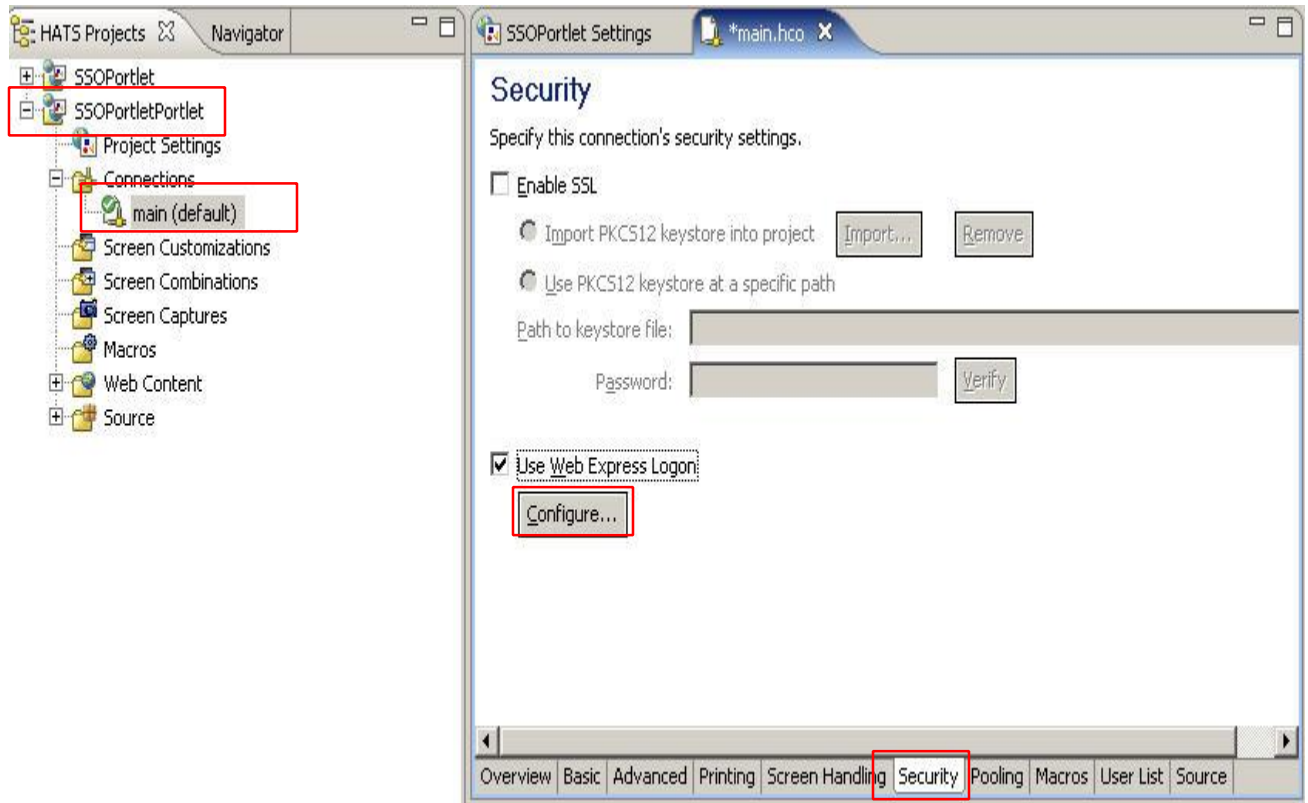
HATS Projects
Navigator

SSOPortlet
SSOPortletPortlet
Project Settings
Connections
main (default)
Screen Customizations
Screen Combinations
Screen Captures
Macros
Web Content
Source

SSOPortlet Settings
*main.hco

Security

Specify this connection's security settings.

Enable SSL

Import PKCS12 keystore into project
Import...
Remove

Use PKCS12 keystore at a specific path

Path to keystore file:

Password:
Verify

Use Web Express Logon

Configure...

Overview | Basic | Advanced | Printing | Screen Handling | Security | Pooling | Macros | User List | Source